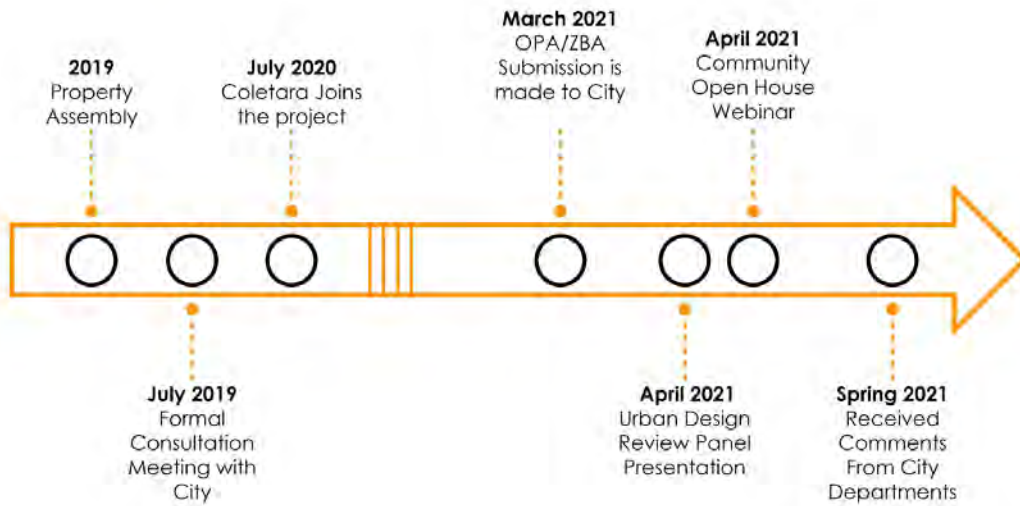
2019
Property Assembly

July 2020
Coletara Joins the project

March 2021
OPA/ZBA Submission is made to City

April 2021
Community Open House Webinar

July 2019
Formal Consultation Meeting with City

April 2021
Urban Design Review Panel Presentation

Spring 2021
Received Comments From City Departments